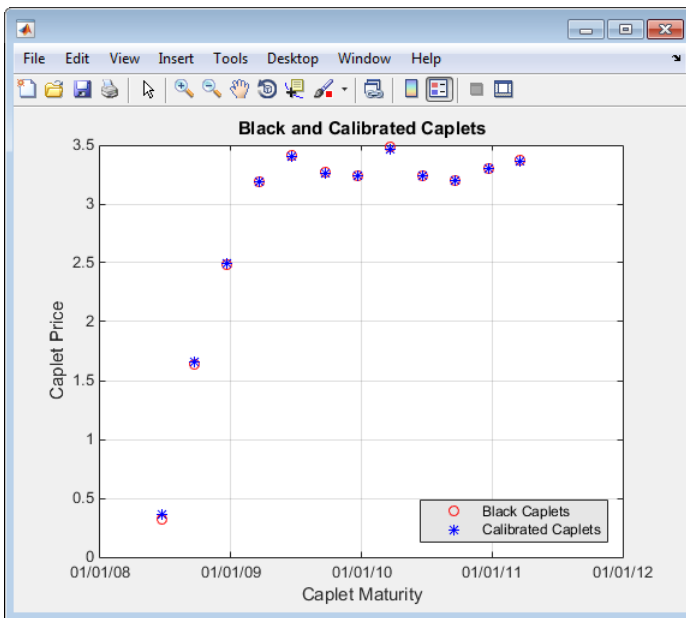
File Edit View Insert Tools Desktop Window Help

Black and Calibrated Caplets

Caplet Price

3.5
3
2.5
2
1.5
1
0.5
0

01/01/08 01/01/09 01/01/10 01/01/11 01/01/12

Caplet Maturity

Black Caplets
Calibrated Caplets